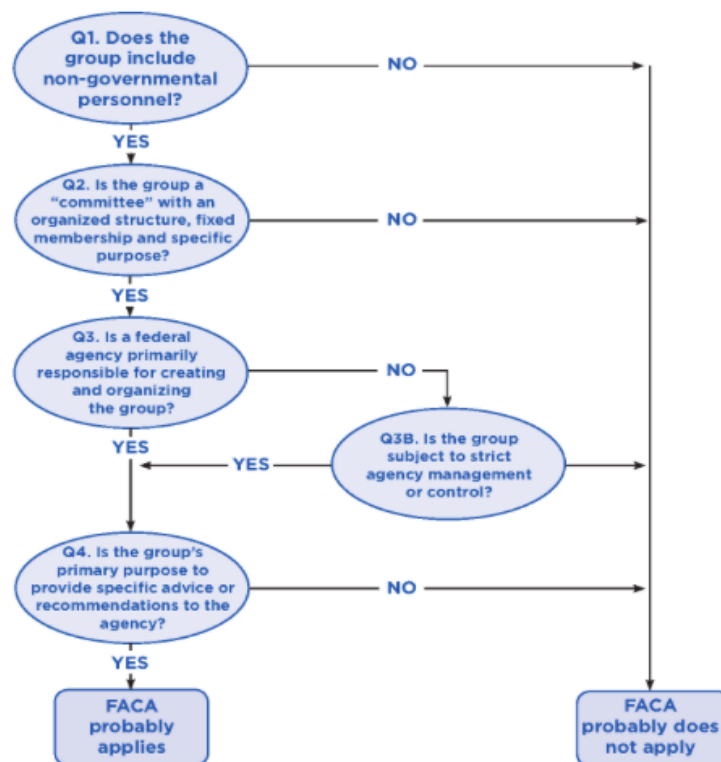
Q1. Does the group include non-governmental personnel?

NO

YES

Q2. Is the group a "committee" with an organized structure, fixed membership and specific purpose?

NO

YES

Q3. Is a federal agency primarily responsible for creating and organizing the group?

NO

YES

YES

Q3B. Is the group subject to strict agency management or control?

Q4. Is the group's primary purpose to provide specific advice or recommendations to the agency?

NO

YES

FACA probably applies

FACA probably does not apply